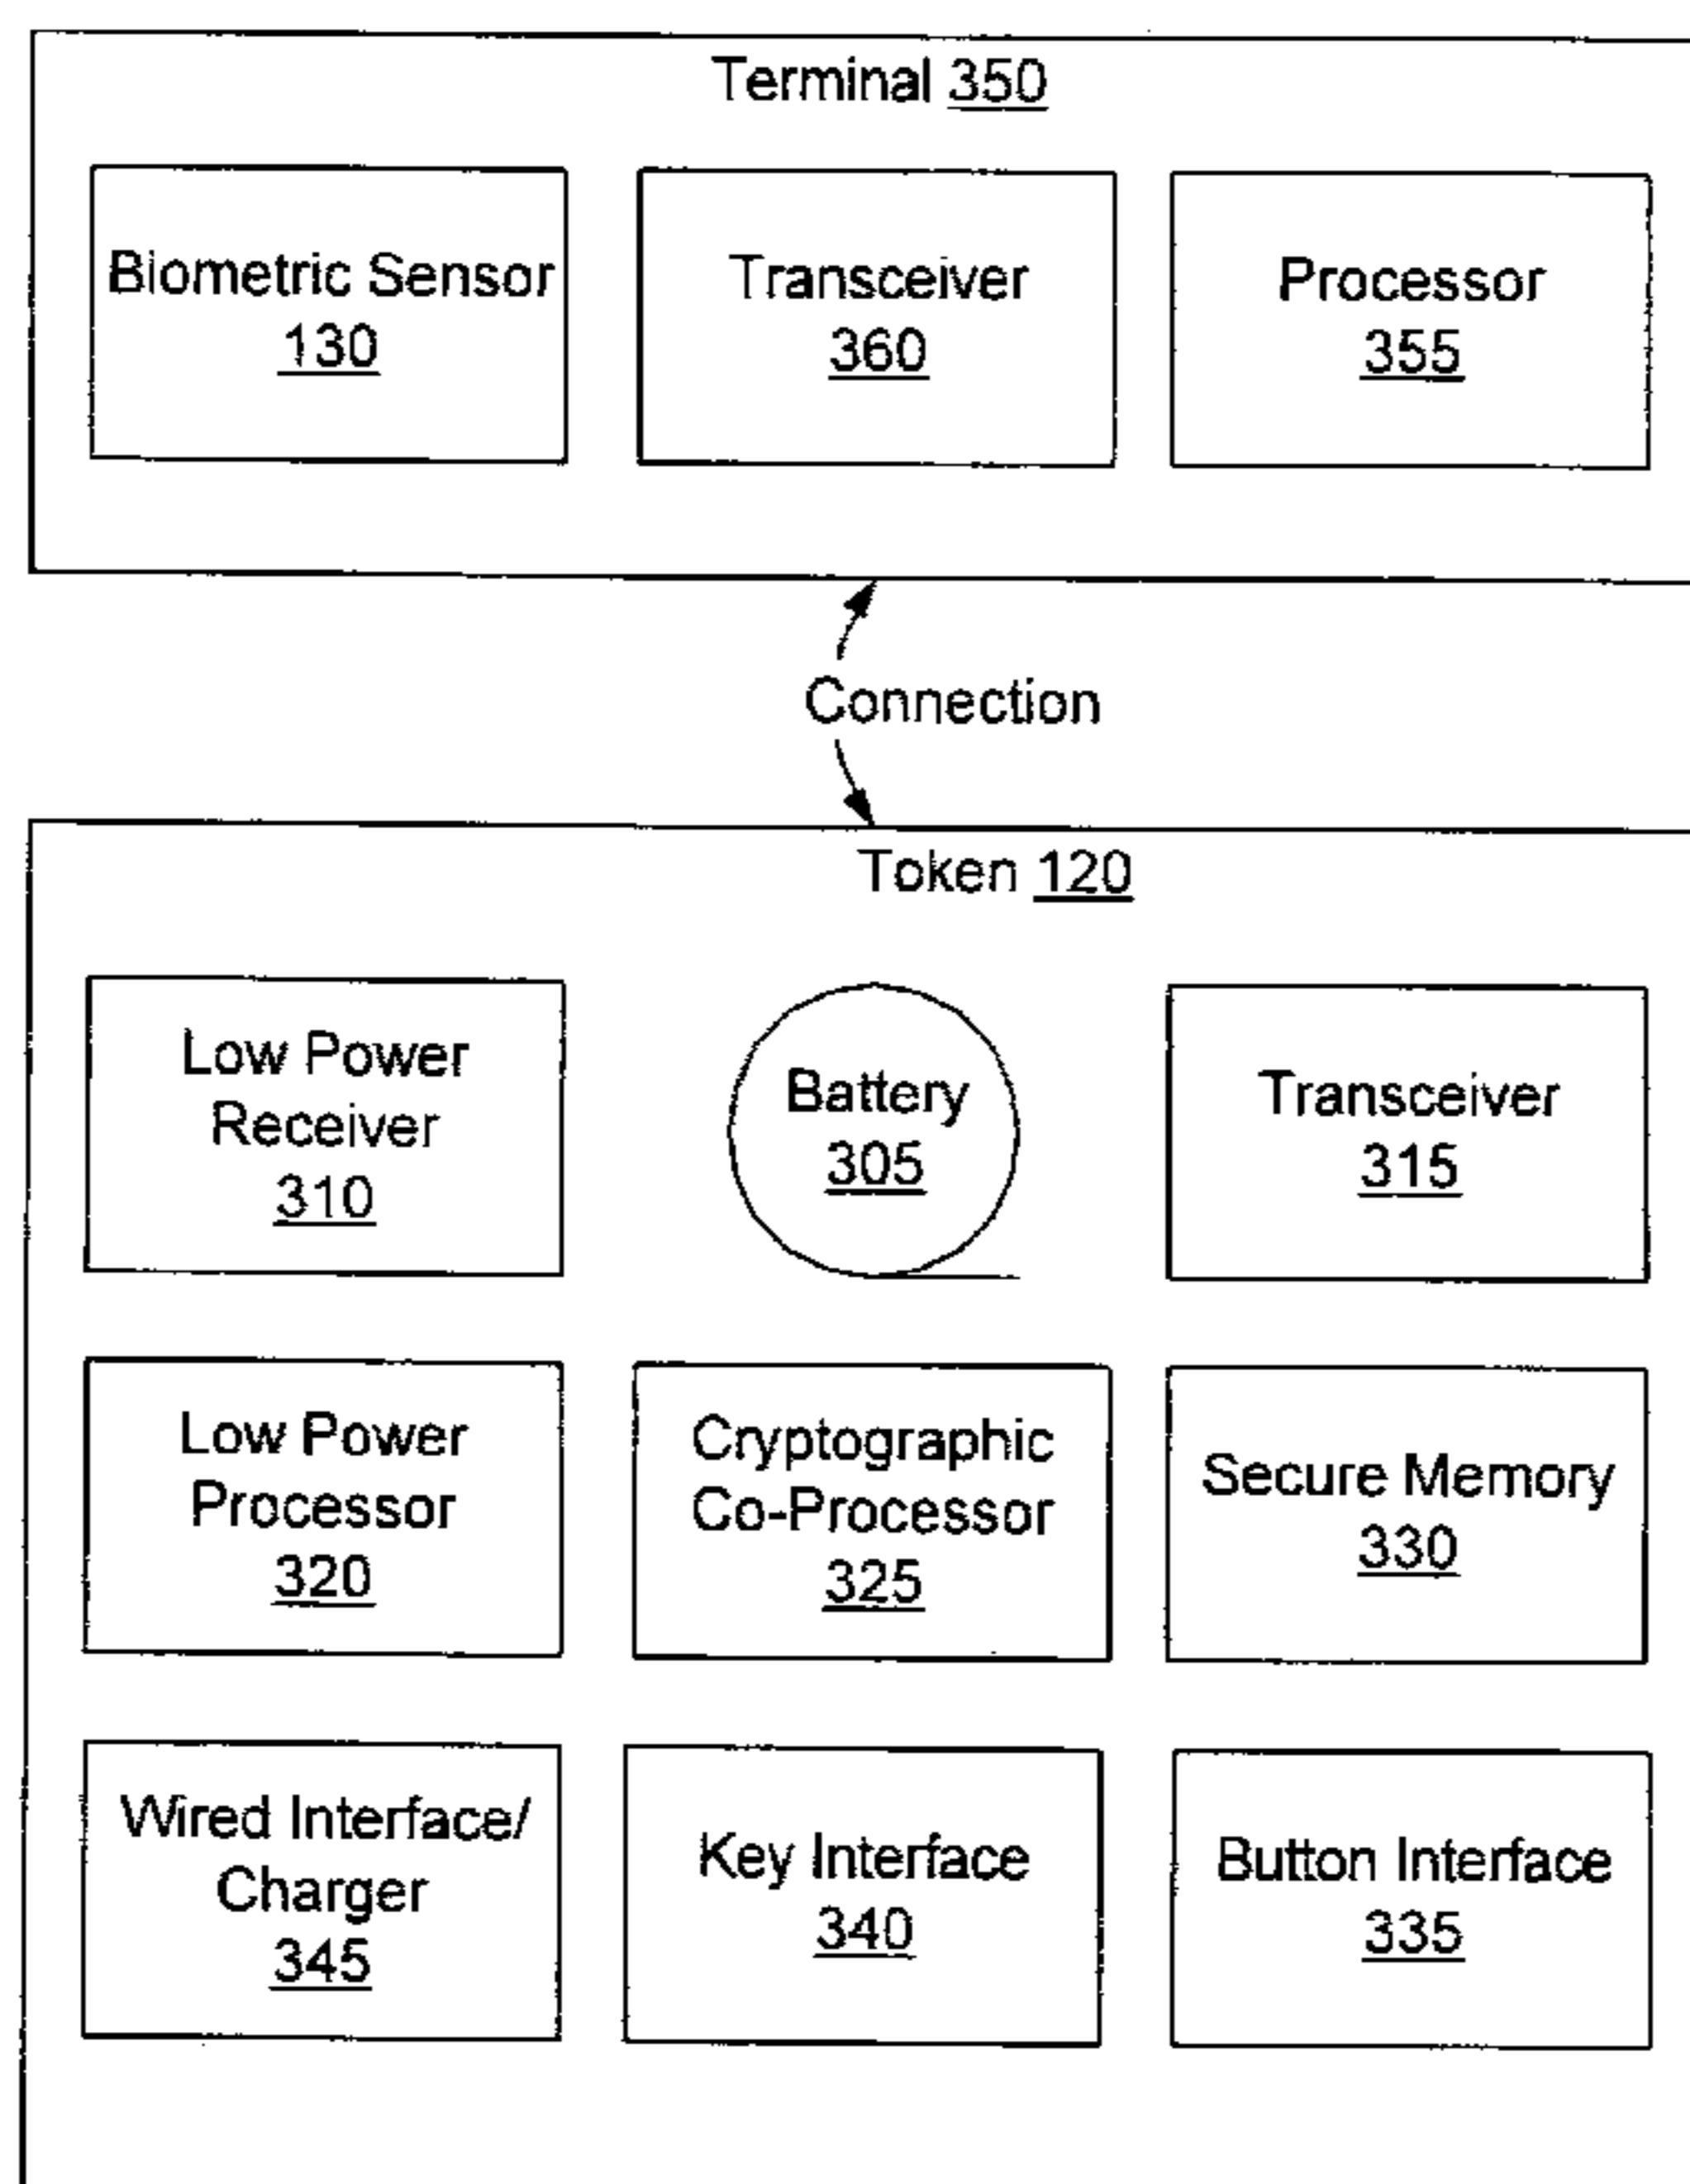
Terminal 350

Biometric Sensor 130

Transceiver 360

Processor 355

Connection

Token 120

Low Power Receiver 310

Battery 305

Transceiver 315

Low Power Processor 320

Cryptographic Co-Processor 325

Secure Memory 330

Wired Interface/ Charger 345

Key Interface 340

Button Interface 335